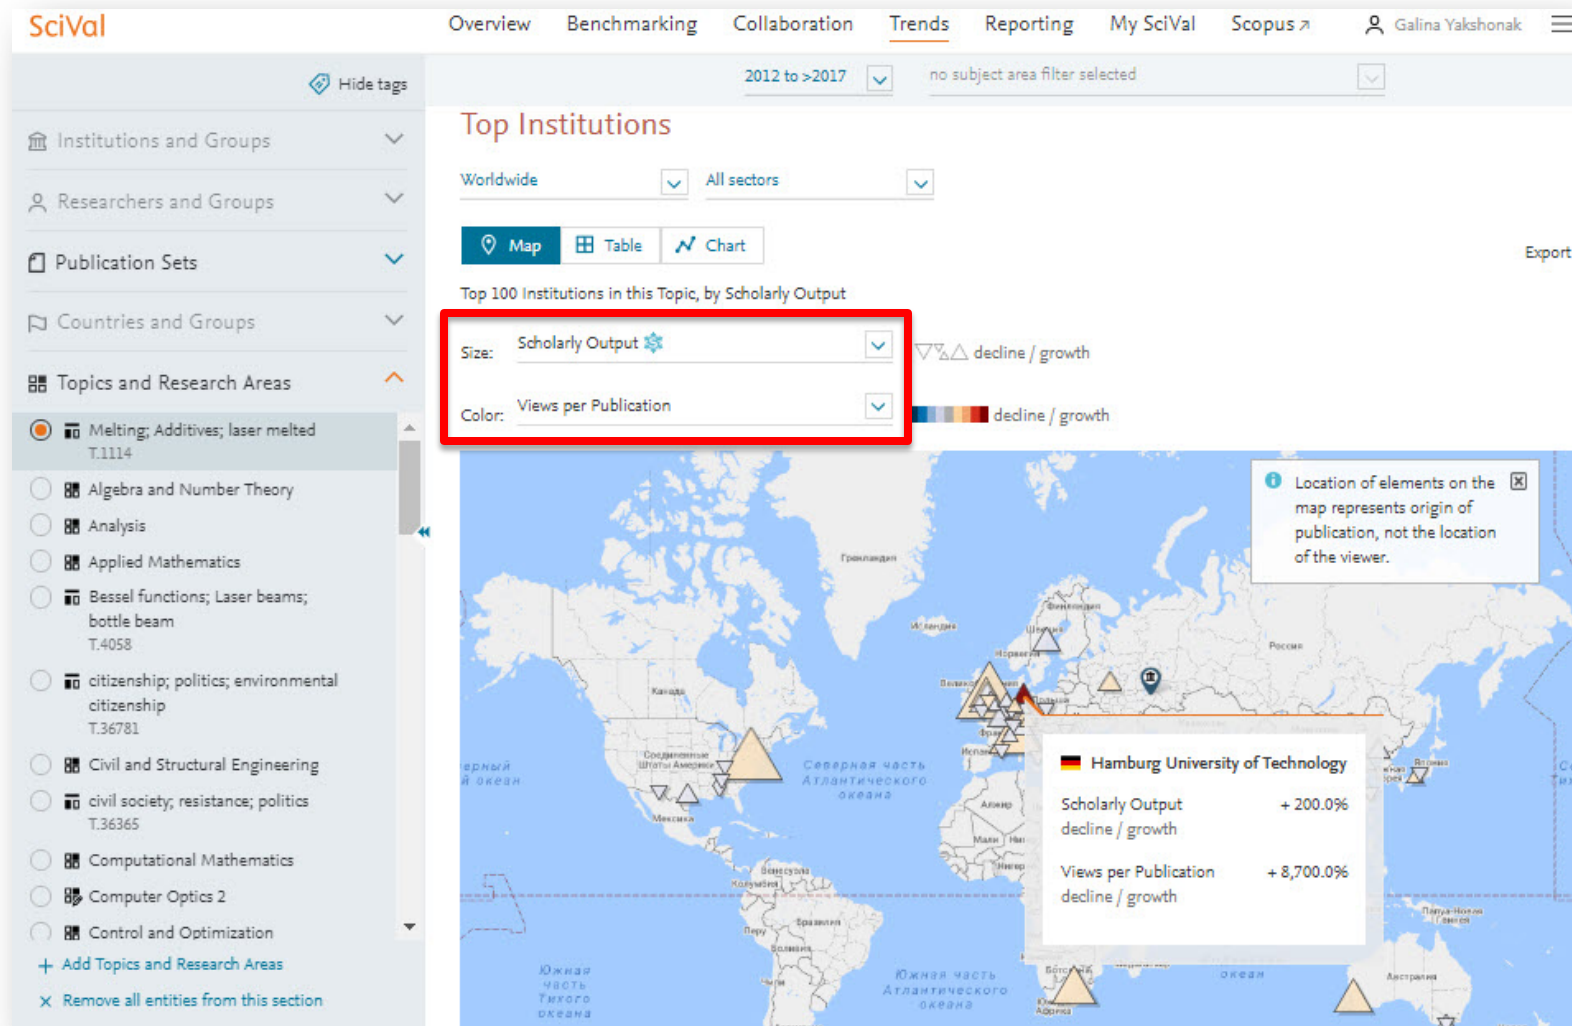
SciVal

Overview Benchmarking Collaboration Trends Reporting My SciVal Scopus ↗ Galina Yakshonak

Hide tags

Institutions and Groups

Researchers and Groups

Publication Sets

Countries and Groups

Topics and Research Areas

Melting; Additives; laser melted
T.1114

Algebra and Number Theory

Analysis

Applied Mathematics

Bessel functions; Laser beams; bottle beam
T.4058

citizenship; politics; environmental citizenship
T.36781

Civil and Structural Engineering

civil society; resistance; politics
T.36365

Computational Mathematics

Computer Optics 2

Control and Optimization

+ Add Topics and Research Areas

× Remove all entities from this section

2012 to >2017

no subject area filter selected

Top Institutions

Worldwide

All sectors

Map Table Chart

Export

Top 100 Institutions in this Topic, by Scholarly Output

Size: Scholarly Output

Color: Views per Publication

decline / growth

decline / growth

Location of elements on the map represents origin of publication, not the location of the viewer.

Гренландия

Исландия

Финляндия

Норвегия

Россия

Канада

Соединенные Штаты Америки

Северная часть Атлантического океана

Мексика

Алжир

Мали

Венесуэла

Колумбия

Перу

Бразилия

Боливия

Южная часть Тихого океана

Южная часть Атлантического океана

Ботсвана

Австралия

Папуа-Новая Гвинея

Hamburg University of Technology

Scholarly Output + 200.0%
decline / growth

Views per Publication + 8,700.0%
decline / growth